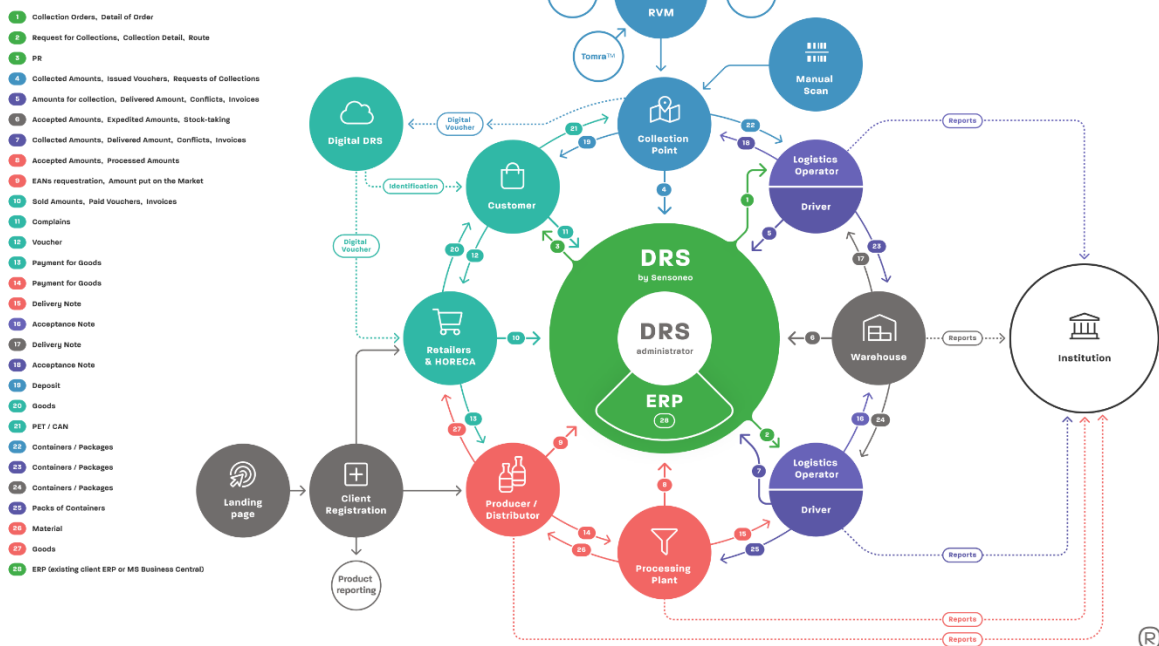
1 Collection Orders, Detail of Order
2 Request for Collections, Collection Detail, Route
3 PR
4 Collected Amounts, Issued Vouchers, Requests of Collections
5 Amounts for collection, Delivered Amount, Conflicts, Invoices
6 Accepted Amounts, Expedited Amounts, Stock-taking
7 Collected Amounts, Delivered Amount, Conflicts, Invoices
8 Accepted Amounts, Processed Amounts
9 EANs requestration, Amount put on the Market
10 Sold Amounts, Paid Vouchers, Invoices
11 Complains
12 Voucher
13 Payment for Goods
14 Payment for Goods
15 Delivery Note
16 Acceptance Note
17 Delivery Note
18 Acceptance Note
19 Deposit
20 Goods
21 PET / CAN
22 Containers / Packages
23 Containers / Packages
24 Containers / Packages
25 Packs of Containers
26 Material
27 Goods
28 ERP (existing client ERP or MS Business Central)

RVM
Tomra™
Manual Scan
Digital DRS
Digital Voucher
Collection Point
22
18
21
19
Identification
Customer
4
Logistics Operator
Driver
1
5
Digital Voucher
11
3
20
12
DRS
by Sensoneo
DRS
administrator
ERP
28
23
17
Retailers & HORECA
10
6
Warehouse
Reports
Institution
Reports
13
27
9
2
16
24
Landing page
Client Registration
Producer / Distributor
8
7
Logistics Operator
Driver
14
26
Processing Plant
15
25
Product reporting
Reports
Reports
Reports